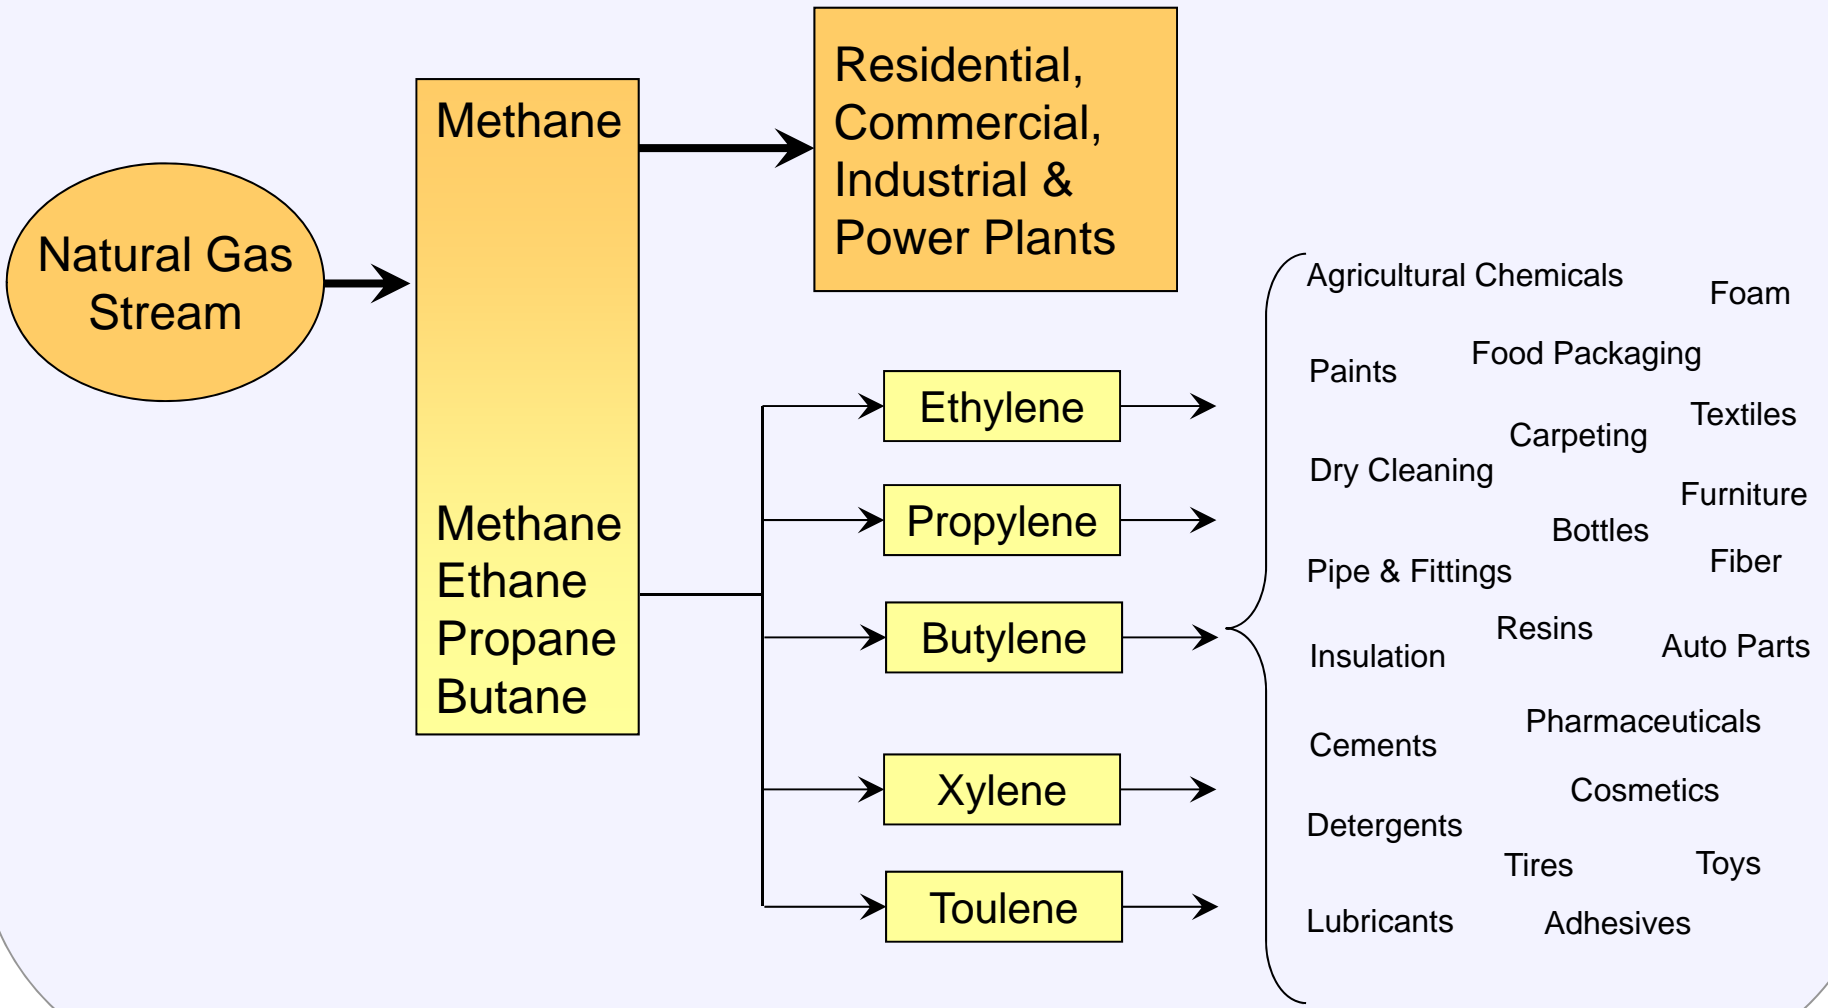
Natural Gas Stream

Methane

Residential, Commercial, Industrial & Power Plants

Methane
Ethane
Propane
Butane

Ethylene

Propylene

Butylene

Xylene

Toulene

Agricultural Chemicals
Foam
Paints
Food Packaging
Textiles
Carpeting
Dry Cleaning
Furniture
Bottles
Fiber
Pipe & Fittings
Resins
Insulation
Auto Parts
Pharmaceuticals
Cements
Cosmetics
Detergents
Tires
Toys
Lubricants
Adhesives